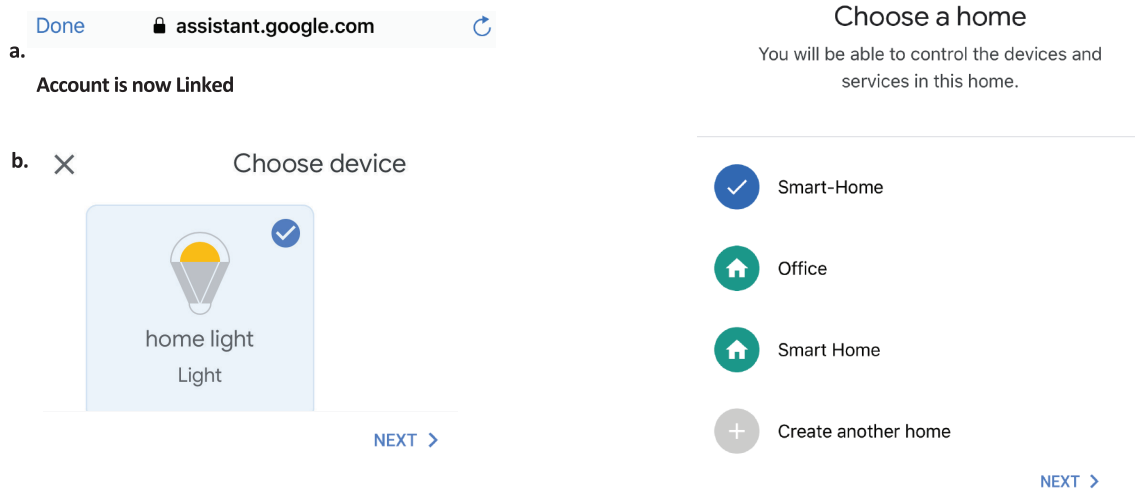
Done assistant.google.com

a.

Account is now Linked

b. Choose device

home light
Light

NEXT

Choose a home

You will be able to control the devices and services in this home.

Smart-Home

Office

Smart Home

Create another home

NEXT